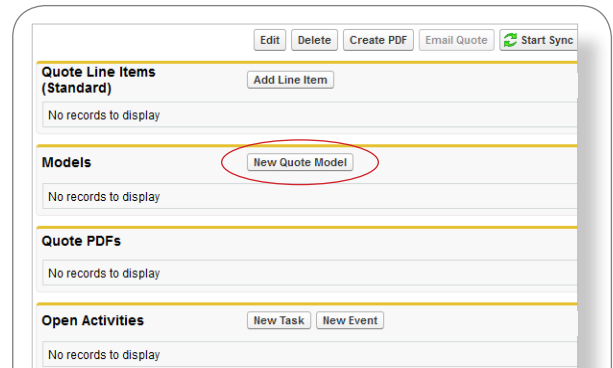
Edit Delete Create PDF Email Quote Start Sync

Quote Line Items (Standard)

Add Line Item

No records to display

Models

New Quote Model

No records to display

Quote PDFs

No records to display

Open Activities

New Task New Event

No records to display